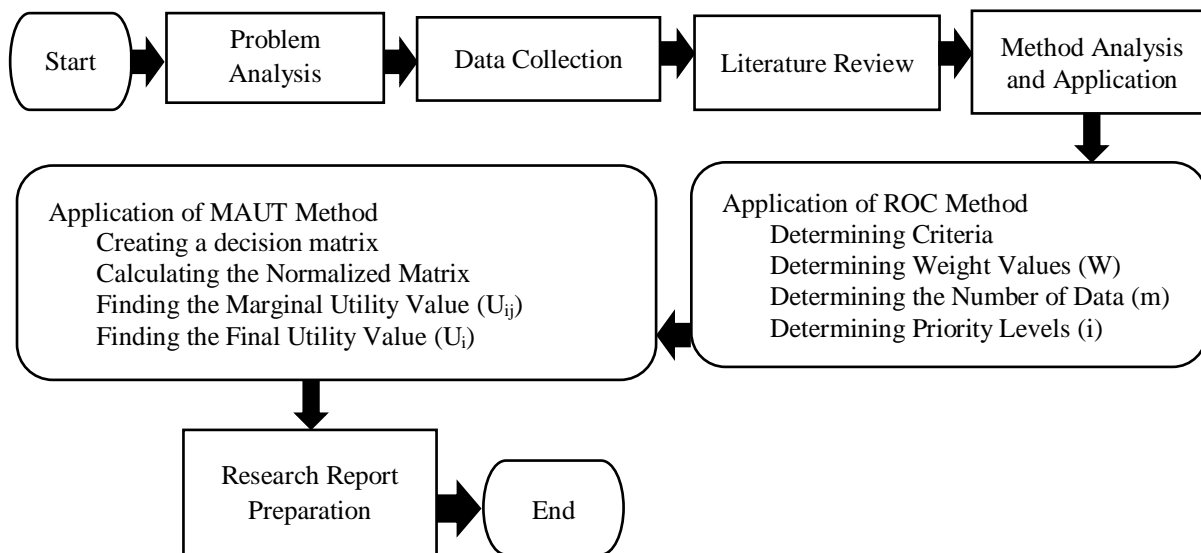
Start

Problem Analysis

Data Collection

Literature Review

Method Analysis and Application

Application of ROC Method
Determining Criteria
Determining Weight Values (W)
Determining the Number of Data (m)
Determining Priority Levels (i)

Application of MAUT Method
Creating a decision matrix
Calculating the Normalized Matrix
Finding the Marginal Utility Value ($U_{ij}$)
Finding the Final Utility Value ($U_i$)

Research Report Preparation

End